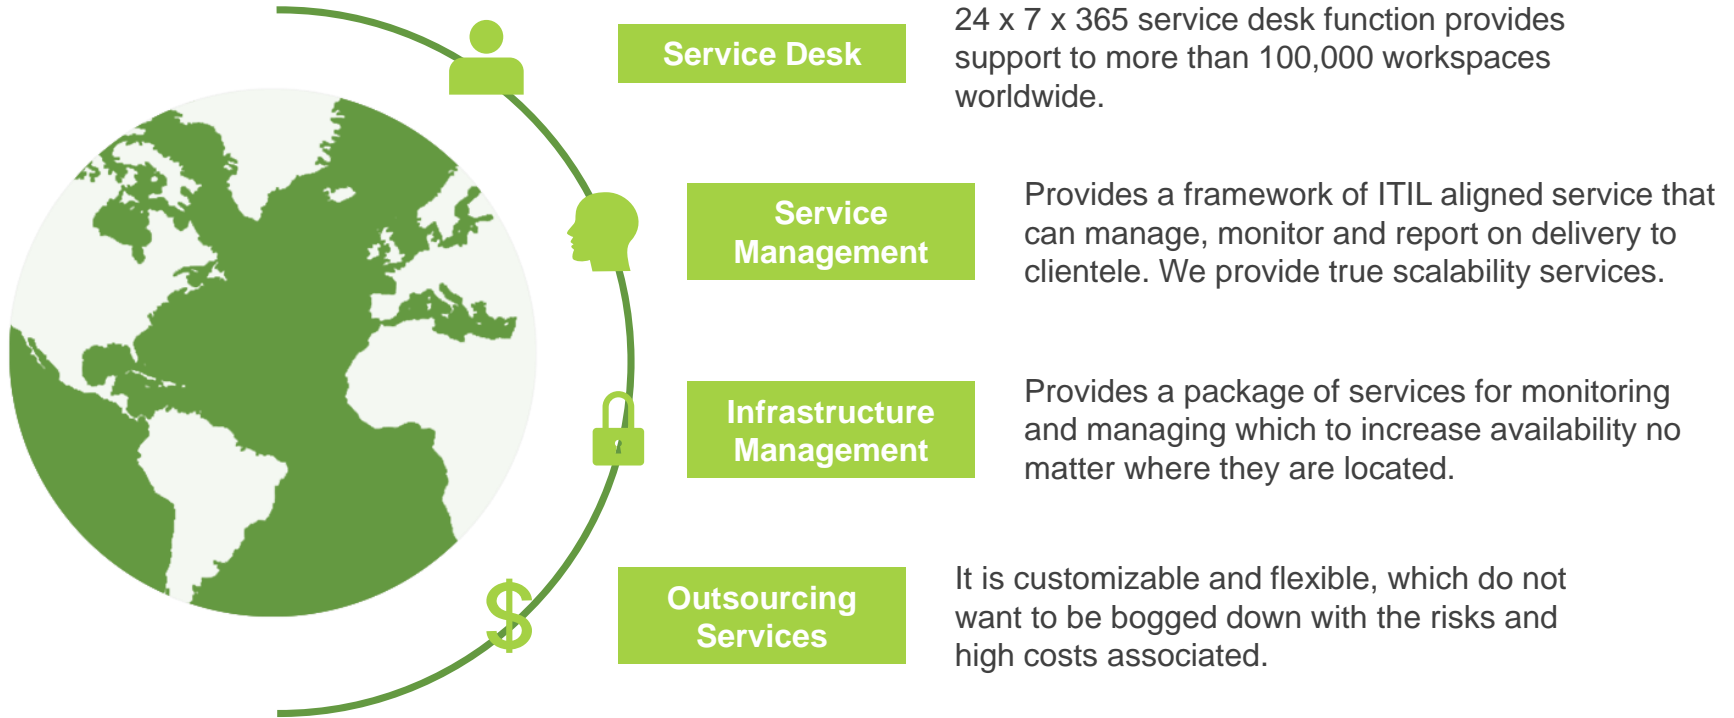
Service Desk

24 x 7 x 365 service desk function provides support to more than 100,000 workspaces worldwide.

Service Management

Provides a framework of ITIL aligned service that can manage, monitor and report on delivery to clientele. We provide true scalability services.

Infrastructure Management

Provides a package of services for monitoring and managing which to increase availability no matter where they are located.

$

Outsourcing Services

It is customizable and flexible, which do not want to be bogged down with the risks and high costs associated.